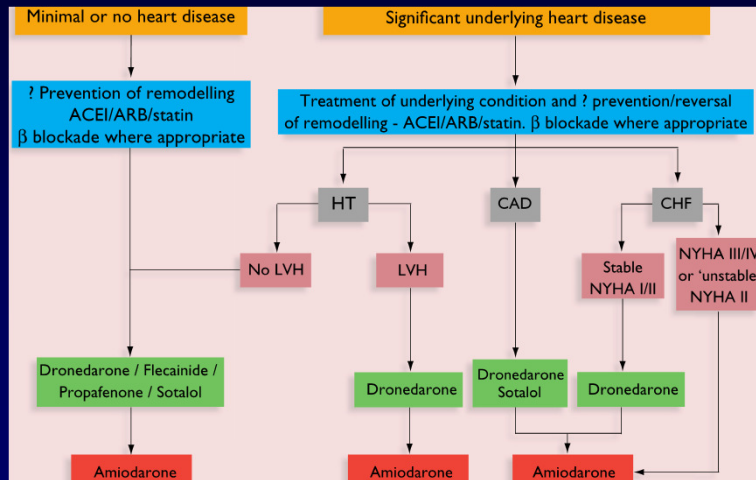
Minimal or no heart disease

Significant underlying heart disease

? Prevention of remodelling ACEI/ARB/statin $\beta$ blockade where appropriate

Treatment of underlying condition and ? prevention/reversal of remodelling - ACEI/ARB/statin. $\beta$ blockade where appropriate

HT

CAD

CHF

No LVH

LVH

Stable NYHA I/II

NYHA III/IV or 'unstable' NYHA II

Dronedarone / Flecainide / Propafenone / Sotalol

Dronedarone

Dronedarone Sotalol

Dronedarone

Amiodarone

Amiodarone

Amiodarone